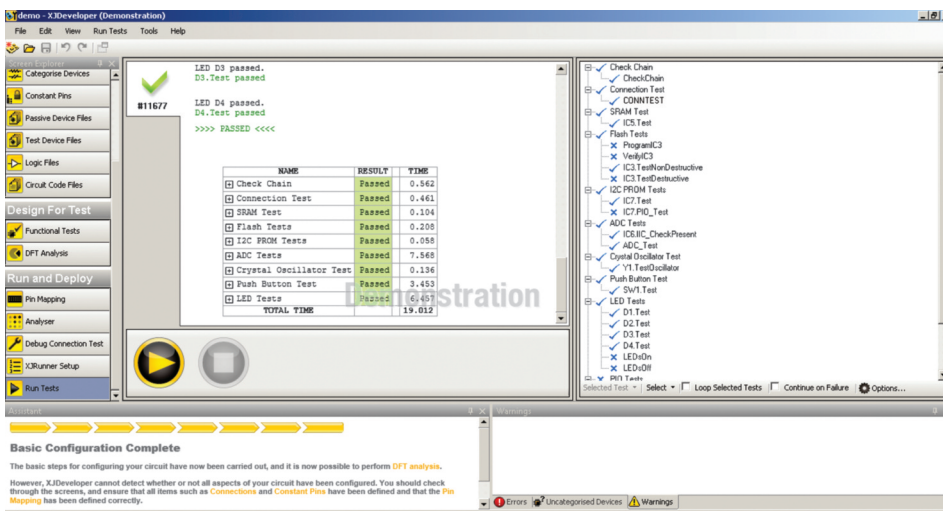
demo - XJDeveloper (Demonstration)

File Edit View Run Tests Tools Help

Screen Explorer

Categorise Devices
Constant Pins
Passive Device Files
Test Device Files
Logic Files
Circuit Code Files

Design For Test

Functional Tests
DFT Analysis

Run and Deploy

Pin Mapping
Analyser
Debug Connection Test
XJRunner Setup
Run Tests

#11677

LED D3 passed.
D3.Test passed

LED D4 passed.
D4.Test passed

>>>> PASSED <<<<

| NAME | RESULT | TIME |
|---|---|---|
| Check Chain | Passed | 0.562 |
| Connection Test | Passed | 0.461 |
| SRAM Test | Passed | 0.104 |
| Flash Tests | Passed | 0.208 |
| I2C PROM Tests | Passed | 0.058 |
| ADC Tests | Passed | 7.568 |
| Crystal Oscillator Test | Passed | 0.136 |
| Push Button Test | Passed | 3.453 |
| LED Tests | Passed | 6.457 |
| TOTAL TIME | | 19.012 |

Demonstration

Check Chain
CheckChain
Connection Test
CONNTEST
SRAM Test
IC5.Test
Flash Tests
ProgramIC3
VerifyIC3
IC3.TestNonDestructive
IC3.TestDestructive
I2C PROM Tests
IC7.Test
IC7.PIO_Test
ADC Tests
IC6.IIC_CheckPresent
ADC_Test
Crystal Oscillator Test
Y1.TestOscillator
Push Button Test
SW1.Test
LED Tests
D1.Test
D2.Test
D3.Test
D4.Test
LEDsOn
LEDsOff
PIO Tests

Selected Test | Select | Loop Selected Tests | Continue on Failure | Options...

Assistant

Basic Configuration Complete

The basic steps for configuring your circuit have now been carried out, and it is now possible to perform DFT analysis.

However, XJDeveloper cannot detect whether or not all aspects of your circuit have been configured. You should check through the screens, and ensure that all items such as Connections and Constant Pins have been defined and that the Pin Mapping has been defined correctly.

Warnings

Errors | Uncategorised Devices | Warnings